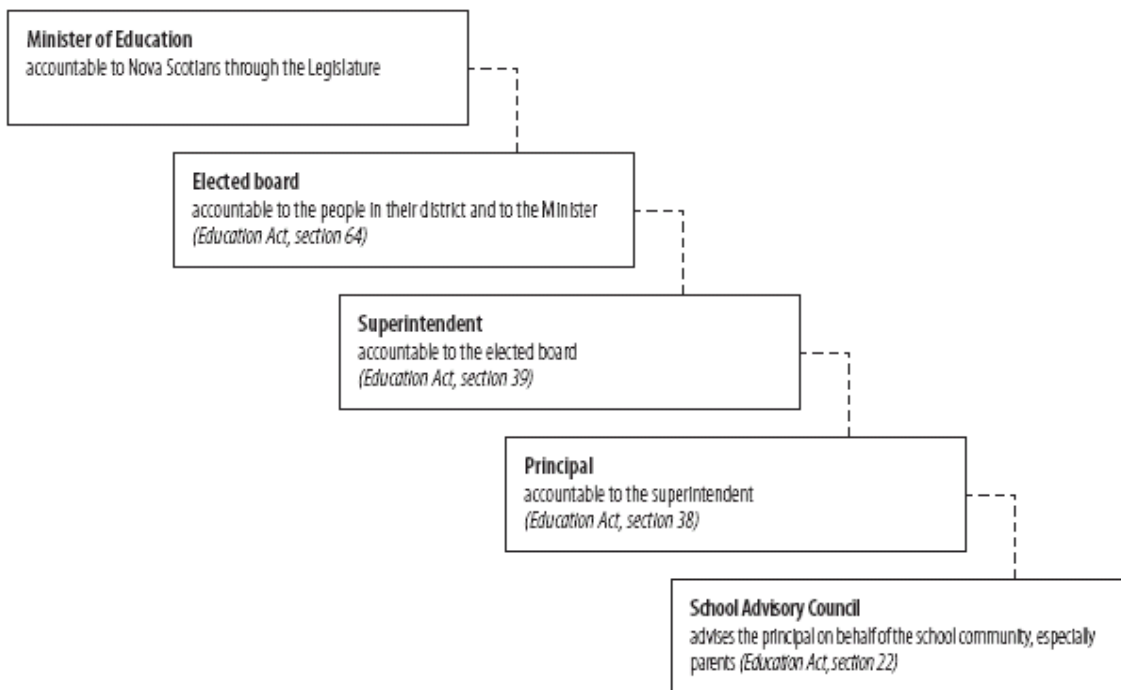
**Minister of Education**
accountable to Nova Scotians through the Legislature

**Elected board**
accountable to the people in their district and to the Minister *(Education Act, section 64)*

**Superintendent**
accountable to the elected board *(Education Act, section 39)*

**Principal**
accountable to the superintendent *(Education Act, section 38)*

**School Advisory Council**
advises the principal on behalf of the school community, especially parents *(Education Act, section 22)*